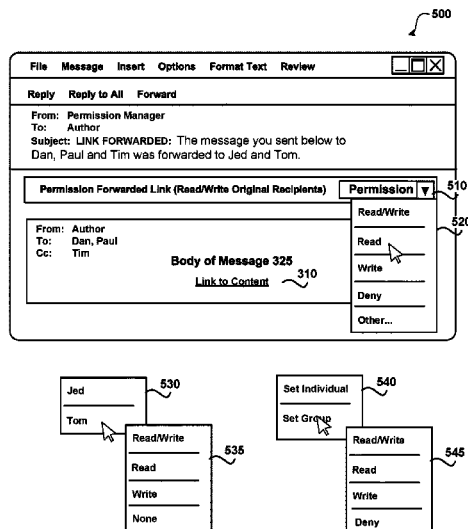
500

File Message Insert Options Format Text Review

Reply Reply to All Forward

From: Permission Manager
To: Author
Subject: LINK FORWARDED: The message you sent below to Dan, Paul and Tim was forwarded to Jed and Tom.

Permission Forwarded Link (Read/Write Original Recipients)

Permission

510

Read/Write

520

Read

Write

Deny

Other...

From: Author
To: Dan, Paul
Cc: Tim

Body of Message 325

Link to Content

310

Jed

530

Tom

Read/Write

535

Read

Write

None

Set Individual

540

Set Group

Read/Write

545

Read

Write

Deny